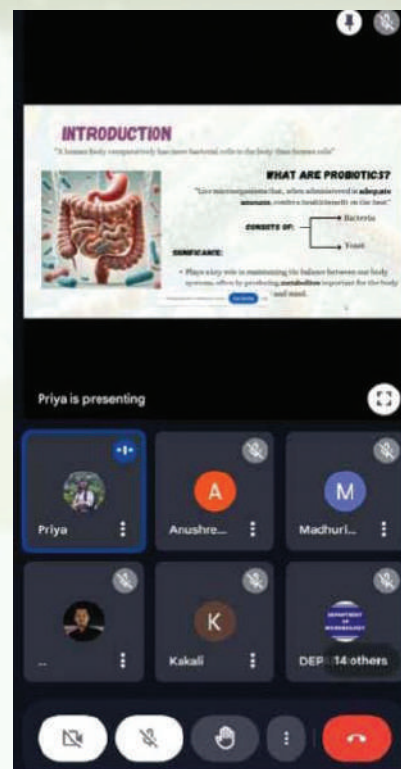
INTRODUCTION

"A human body comparatively has more bacterial cells in the body than human cells"

WHAT ARE PROBIOTICS?

"Live microorganisms that, when administered in adequate amounts, confer a health benefit on the host"

CONSISTS OF:

Bacteria

Yeast

SIGNIFICANCE:

• Plays a key role in maintaining the balance between our body systems, often by producing metabolites important for the body and mind.

Priya is presenting

Priya

A

Anushre...

M

Madhuri...

...

K

Kakali

DEP

14 others